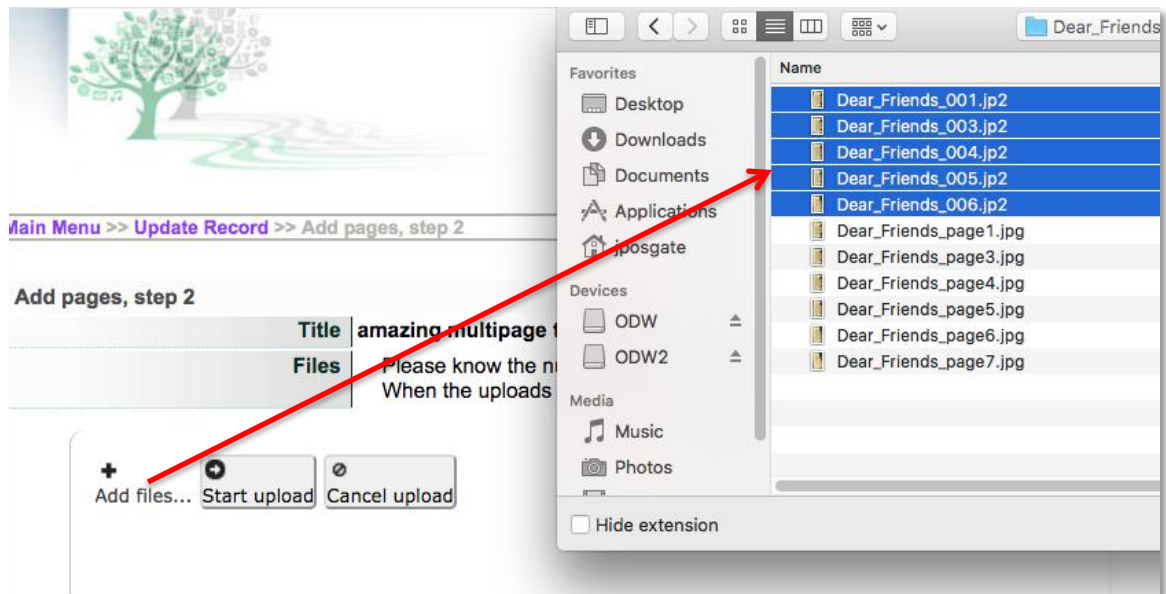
Main Menu >> Update Record >> Add pages, step 2

Add pages, step 2

| Title | amazing multipage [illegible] |
|---|---|
| Files | Please know the n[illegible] When the uploads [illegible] |

+ Add files...
Start upload
Cancel upload

Dear_Friends

Favorites
Desktop
Downloads
Documents
Applications
jposgate
Devices
ODW
ODW2
Media
Music
Photos

Name
Dear_Friends_001.jp2
Dear_Friends_003.jp2
Dear_Friends_004.jp2
Dear_Friends_005.jp2
Dear_Friends_006.jp2
Dear_Friends_page1.jpg
Dear_Friends_page3.jpg
Dear_Friends_page4.jpg
Dear_Friends_page5.jpg
Dear_Friends_page6.jpg
Dear_Friends_page7.jpg

Hide extension